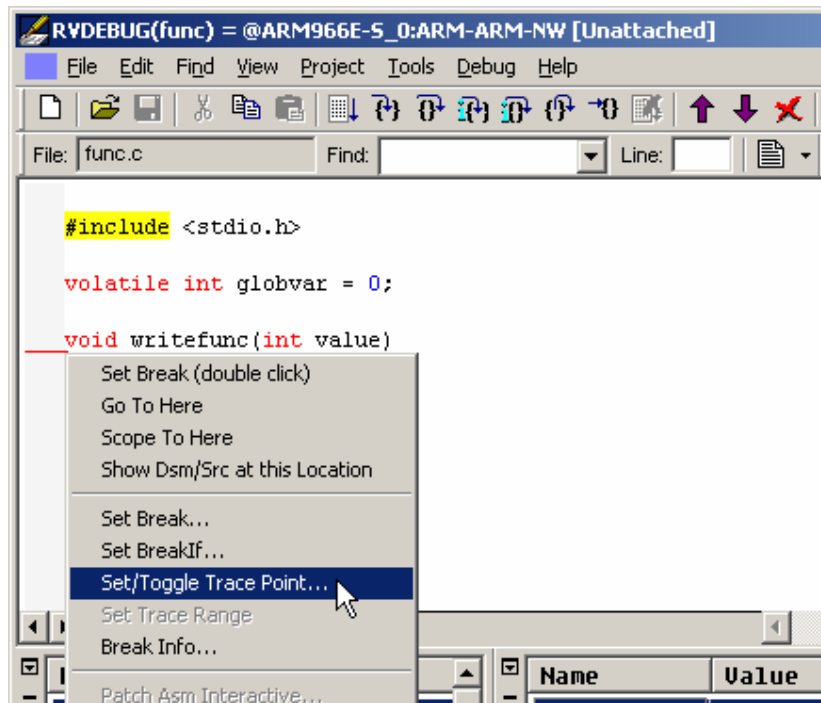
RVDEBUG(func) = @ARM966E-S_0:ARM-ARM-NW [Unattached]

File Edit Find View Project Tools Debug Help

File: func.c Find: Line:

#include <stdio.h>

volatile int globvar = 0;

void writefunc(int value)

Set Break (double click)
Go To Here
Scope To Here
Show Dsm/Src at this Location

Set Break...
Set BreakIf...
Set/Toggle Trace Point...
Set Trace Range
Break Info...

Patch Asm Interactive...

Name | Value